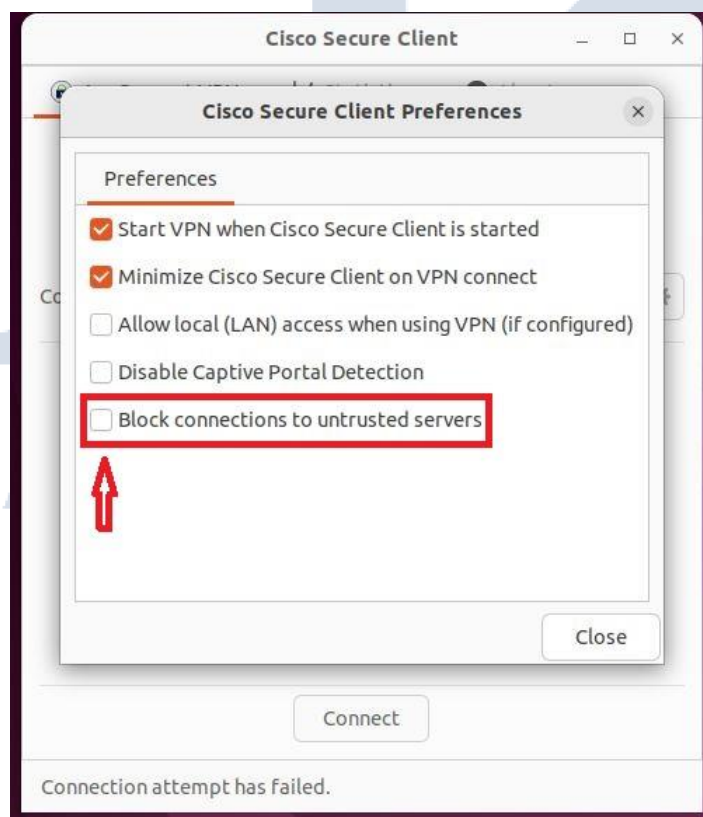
Cisco Secure Client

Cisco Secure Client Preferences

Preferences

Start VPN when Cisco Secure Client is started

Minimize Cisco Secure Client on VPN connect

Allow local (LAN) access when using VPN (if configured)

Disable Captive Portal Detection

Block connections to untrusted servers

Close

Connect

Connection attempt has failed.